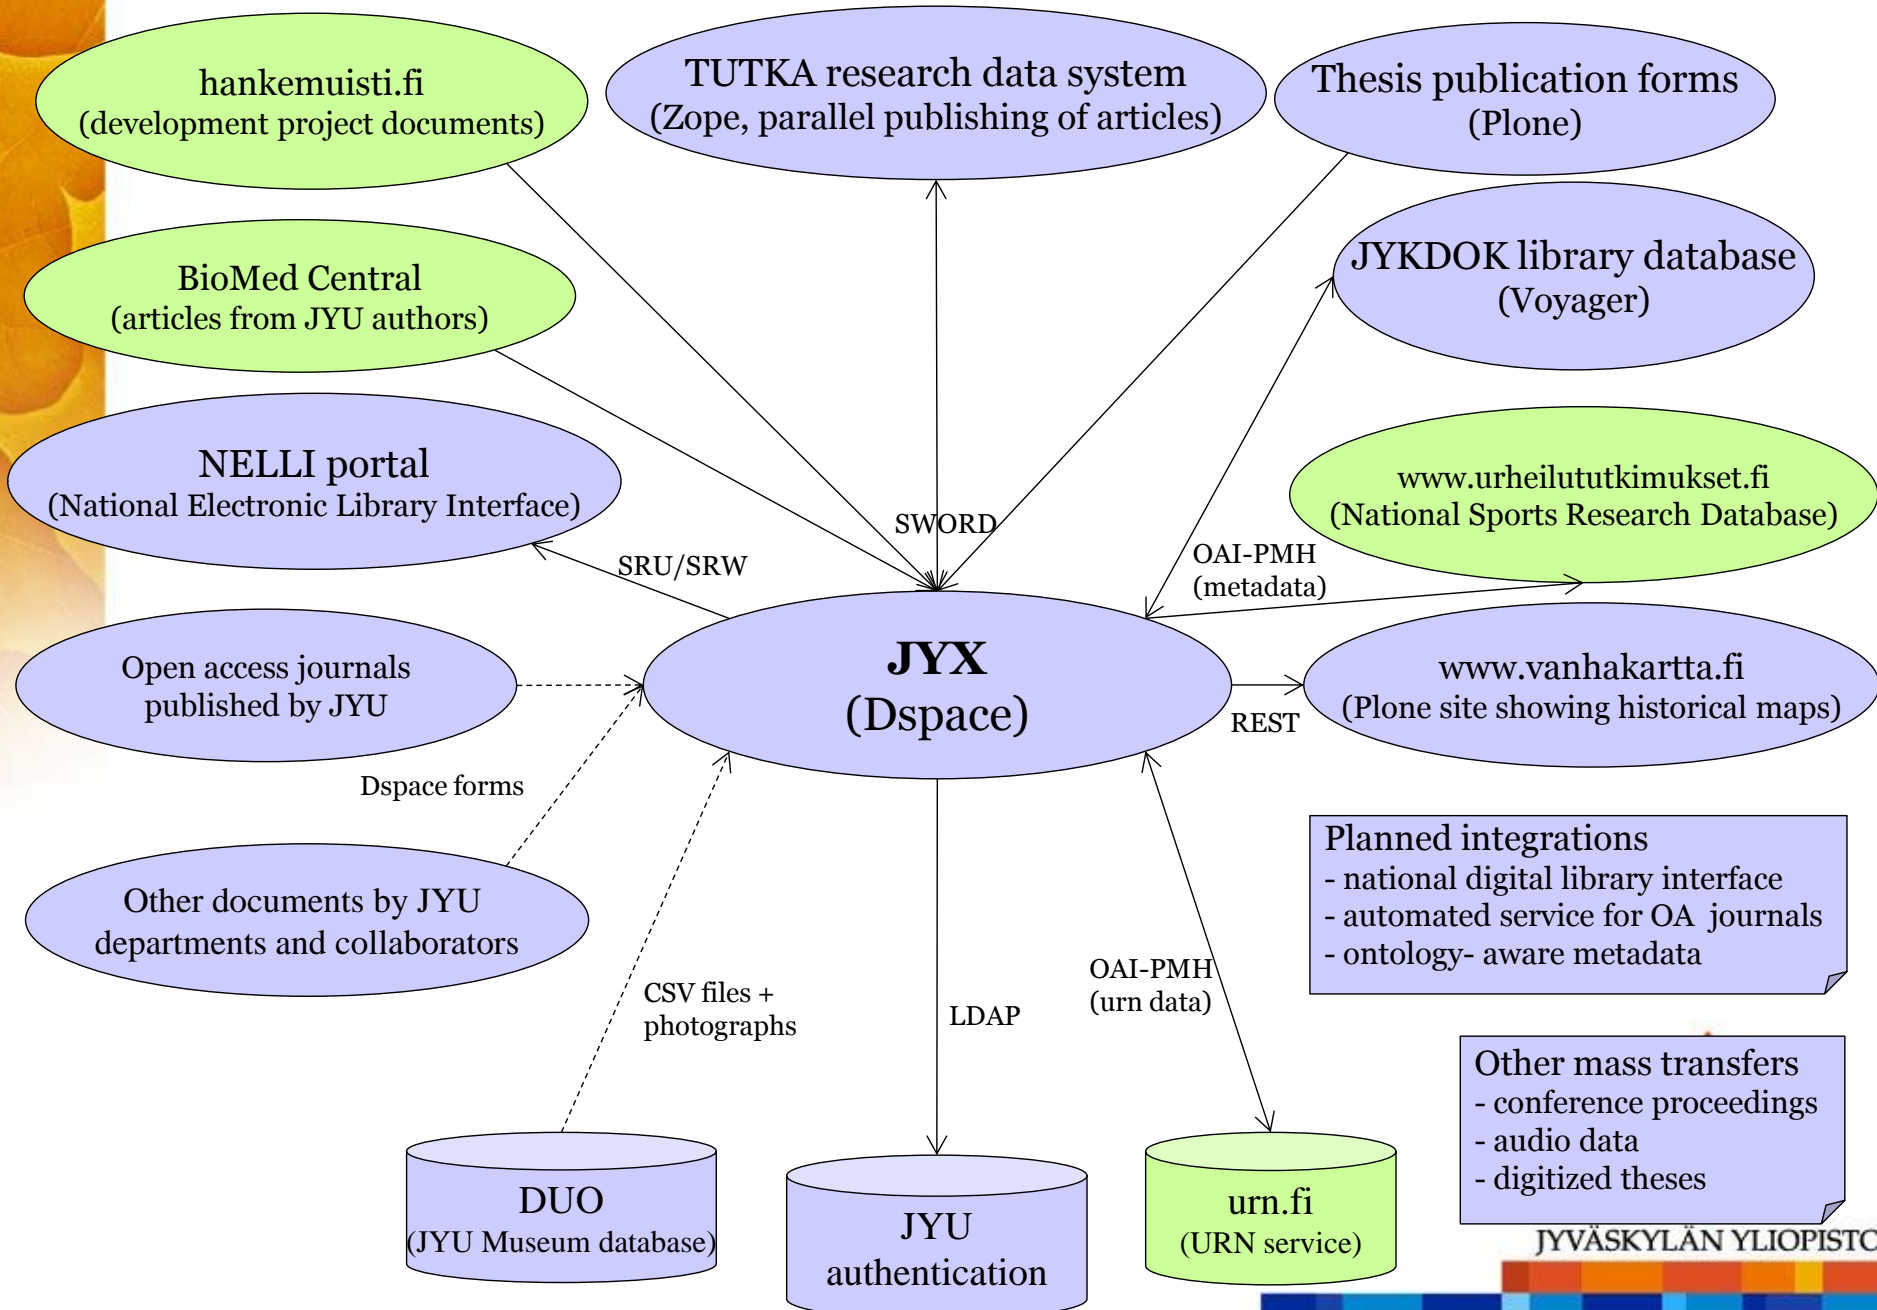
hankemuisti.fi
(development project documents)

TUTKA research data system
(Zope, parallel publishing of articles)

Thesis publication forms
(Plone)

BioMed Central
(articles from JYU authors)

JYKDOK library database
(Voyager)

NELLI portal
(National Electronic Library Interface)

www.urheilututkimukset.fi
(National Sports Research Database)

SWORD

SRU/SRW

OAI-PMH
(metadata)

Open access journals published by JYU

JYX
(Dspace)

www.vanhakartta.fi
(Plone site showing historical maps)

REST

Dspace forms

Planned integrations
- national digital library interface
- automated service for OA journals
- ontology- aware metadata

Other documents by JYU departments and collaborators

OAI-PMH
(urn data)

CSV files +
photographs

LDAP

Other mass transfers
- conference proceedings
- audio data
- digitized theses

DUO
(JYU Museum database)

JYU
authentication

urn.fi
(URN service)

JYVÄSKYLÄN YLIOPISTO